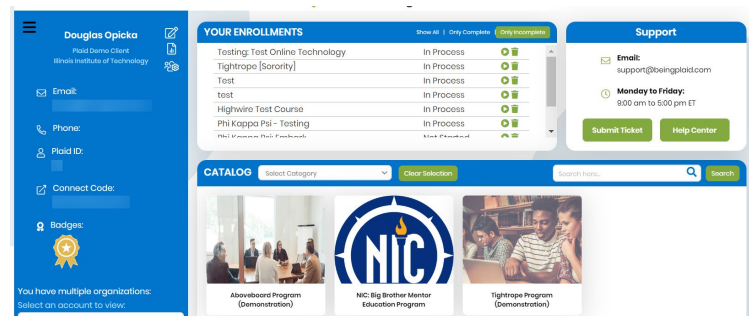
Douglas Opicka
Plaid Demo Client
Illinois Institute of Technology

Email:

Phone:

Plaid ID:

Connect Code:

Badges:

You have multiple organizations:
Select an account to view:

YOUR ENROLLMENTS
Show All | Only Complete | Only Incomplete

| | |
|---|---|
| Testing: Test Online Technology | In Process |
| Tightrope [Sorority] | In Process |
| Test | In Process |
| test | In Process |
| Highwire Test Course | In Process |
| Phi Kappa Psi - Testing | In Process |
| Phi Kappa Psi Embark | Not Started |

Support
Email:
support@beingplaid.com
Monday to Friday:
9:00 am to 5:00 pm ET
Submit Ticket
Help Center

CATALOG
Select Category
Clear Selection
Search here...
Search

NIC

Aboveboard Program (Demonstration)
NIC: Big Brother Mentor Education Program
Tightrope Program (Demonstration)